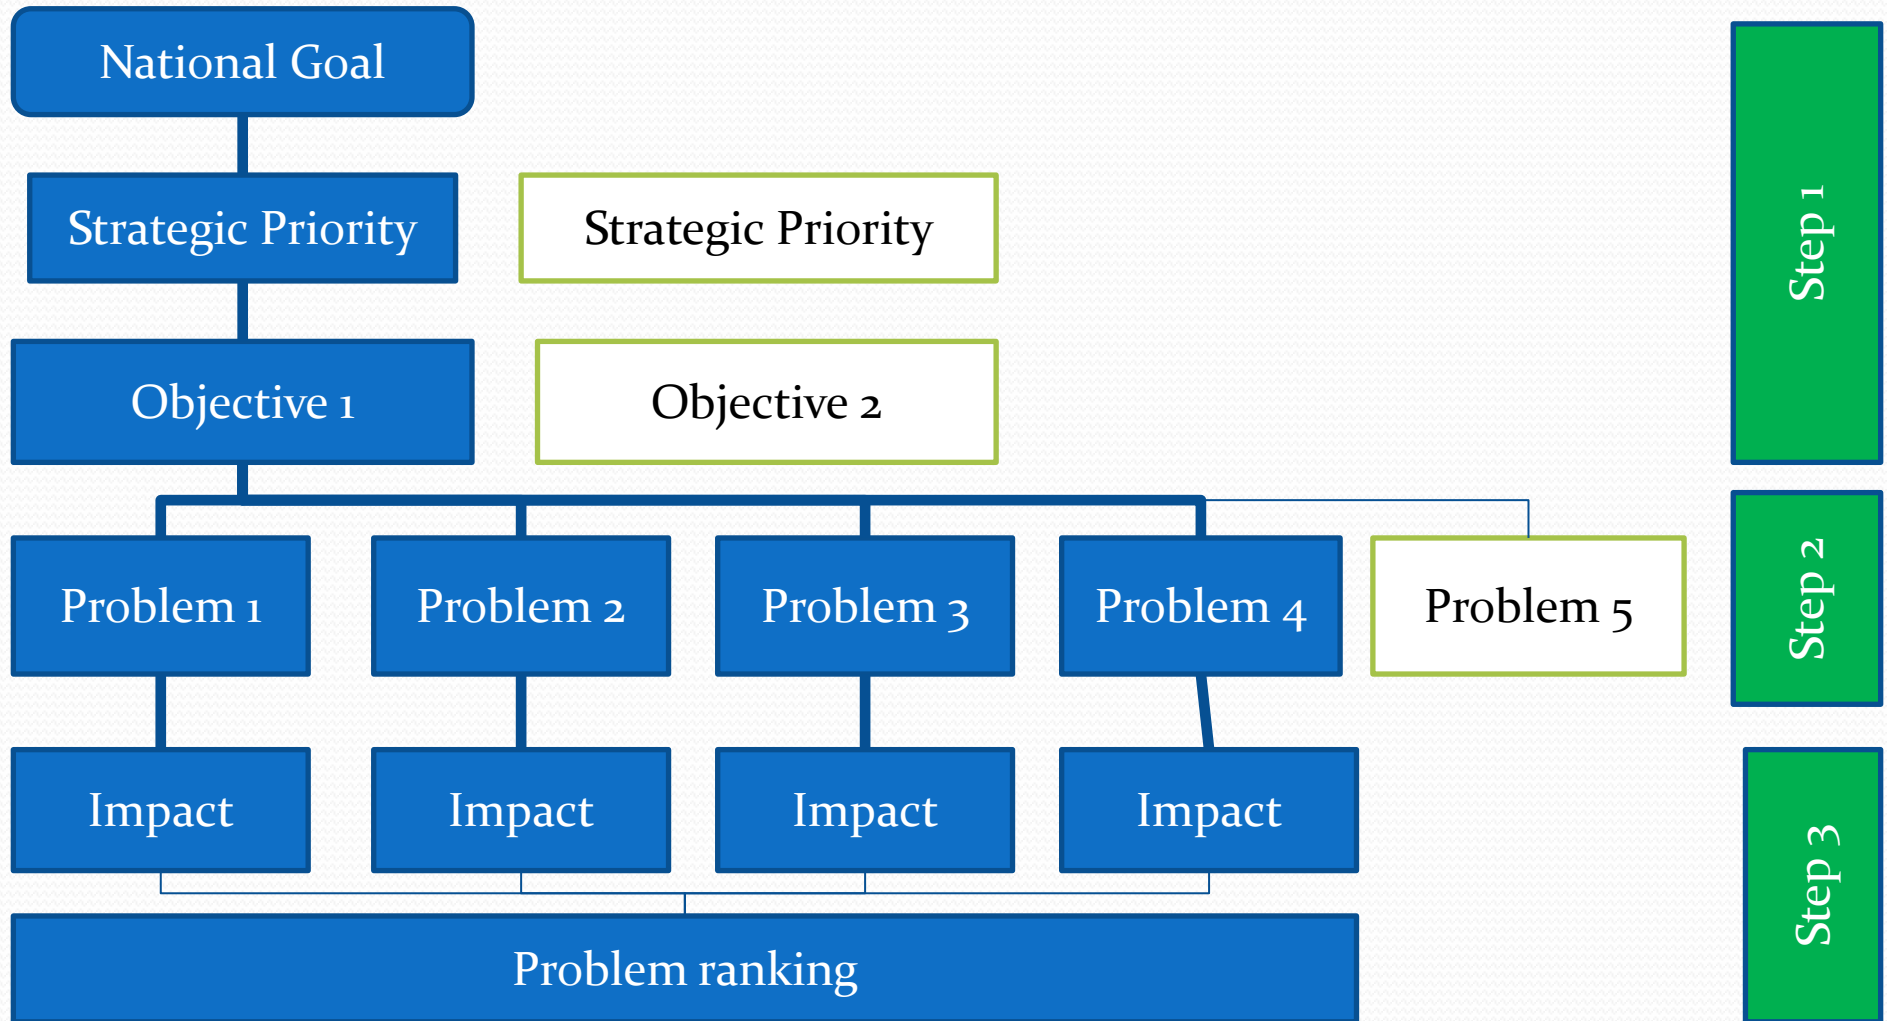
National Goal

Strategic Priority

Strategic Priority

Objective 1

Objective 2

Problem 1

Problem 2

Problem 3

Problem 4

Problem 5

Impact

Impact

Impact

Impact

Problem ranking

Step 1

Step 2

Step 3